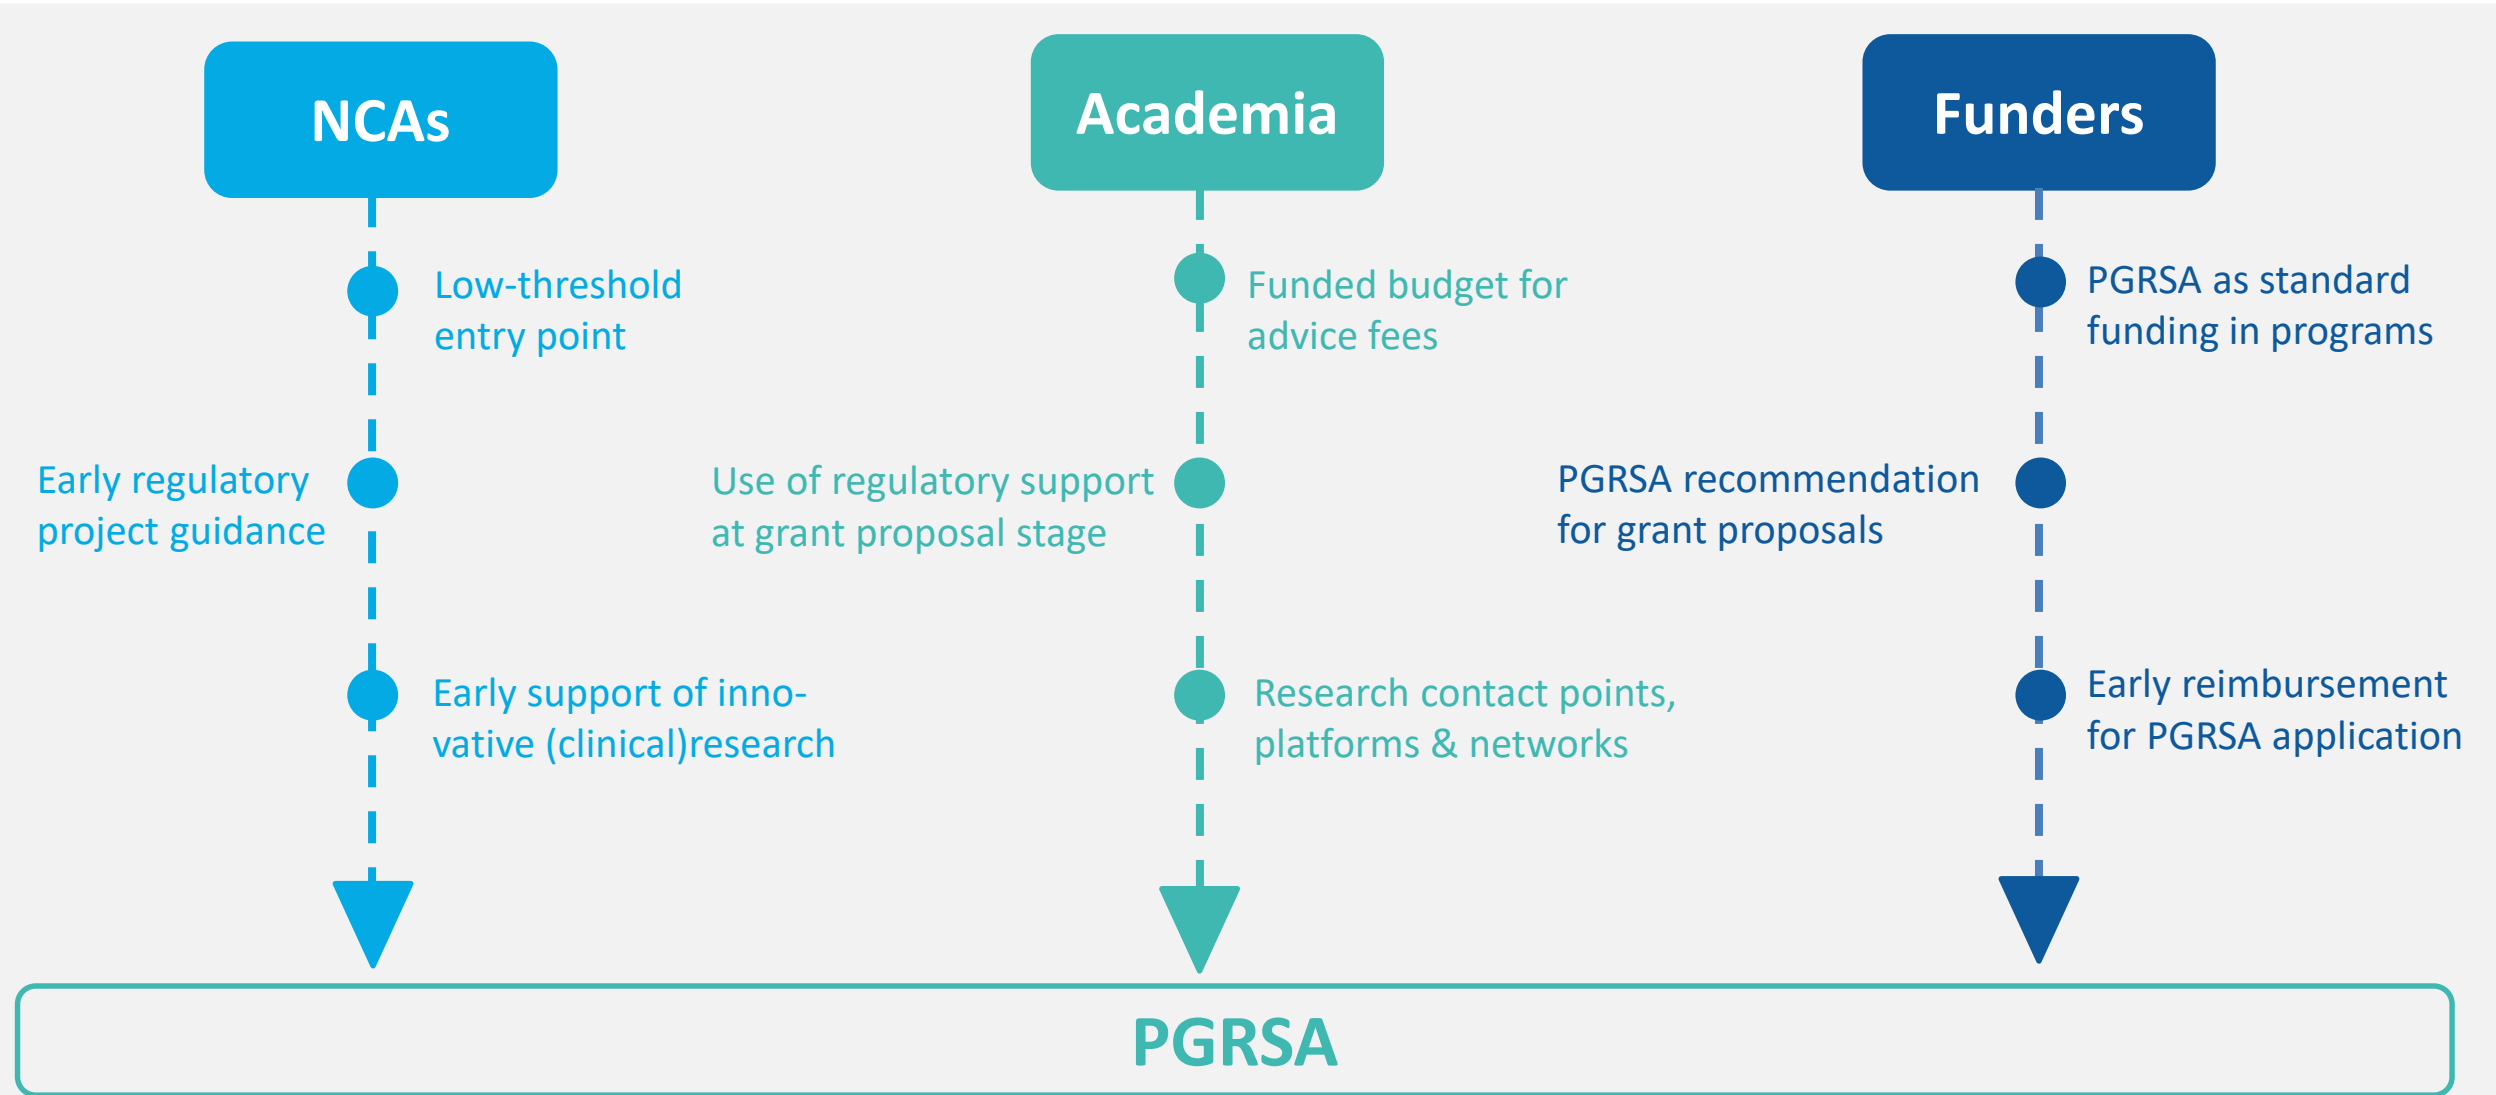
NCAs

Low-threshold entry point

Early regulatory project guidance

Early support of innovative (clinical)research

Academia

Funded budget for advice fees

Use of regulatory support at grant proposal stage

Research contact points, platforms & networks

Funders

PGRSA as standard funding in programs

PGRSA recommendation for grant proposals

Early reimbursement for PGRSA application

PGRSA